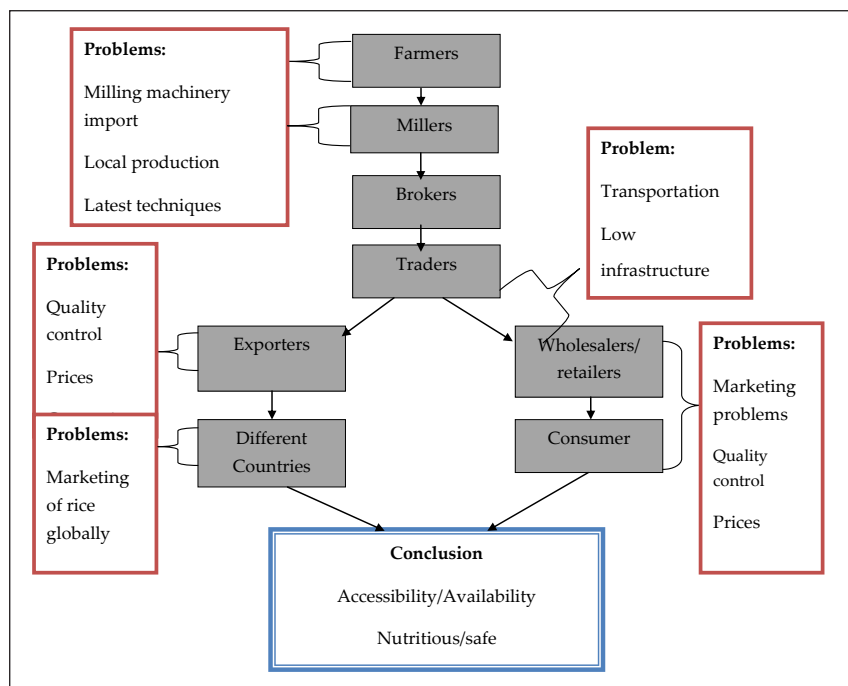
Problems:

Milling machinery import

Local production

Latest techniques

Farmers

Millers

Brokers

Traders

Problem:

Transportation

Low infrastructure

Problems:

Quality control

Prices

Exporters

Wholesalers/ retailers

Problems:

Marketing problems

Quality control

Prices

Problems:

Marketing of rice globally

Different Countries

Consumer

Conclusion

Accessibility/Availability

Nutritious/safe